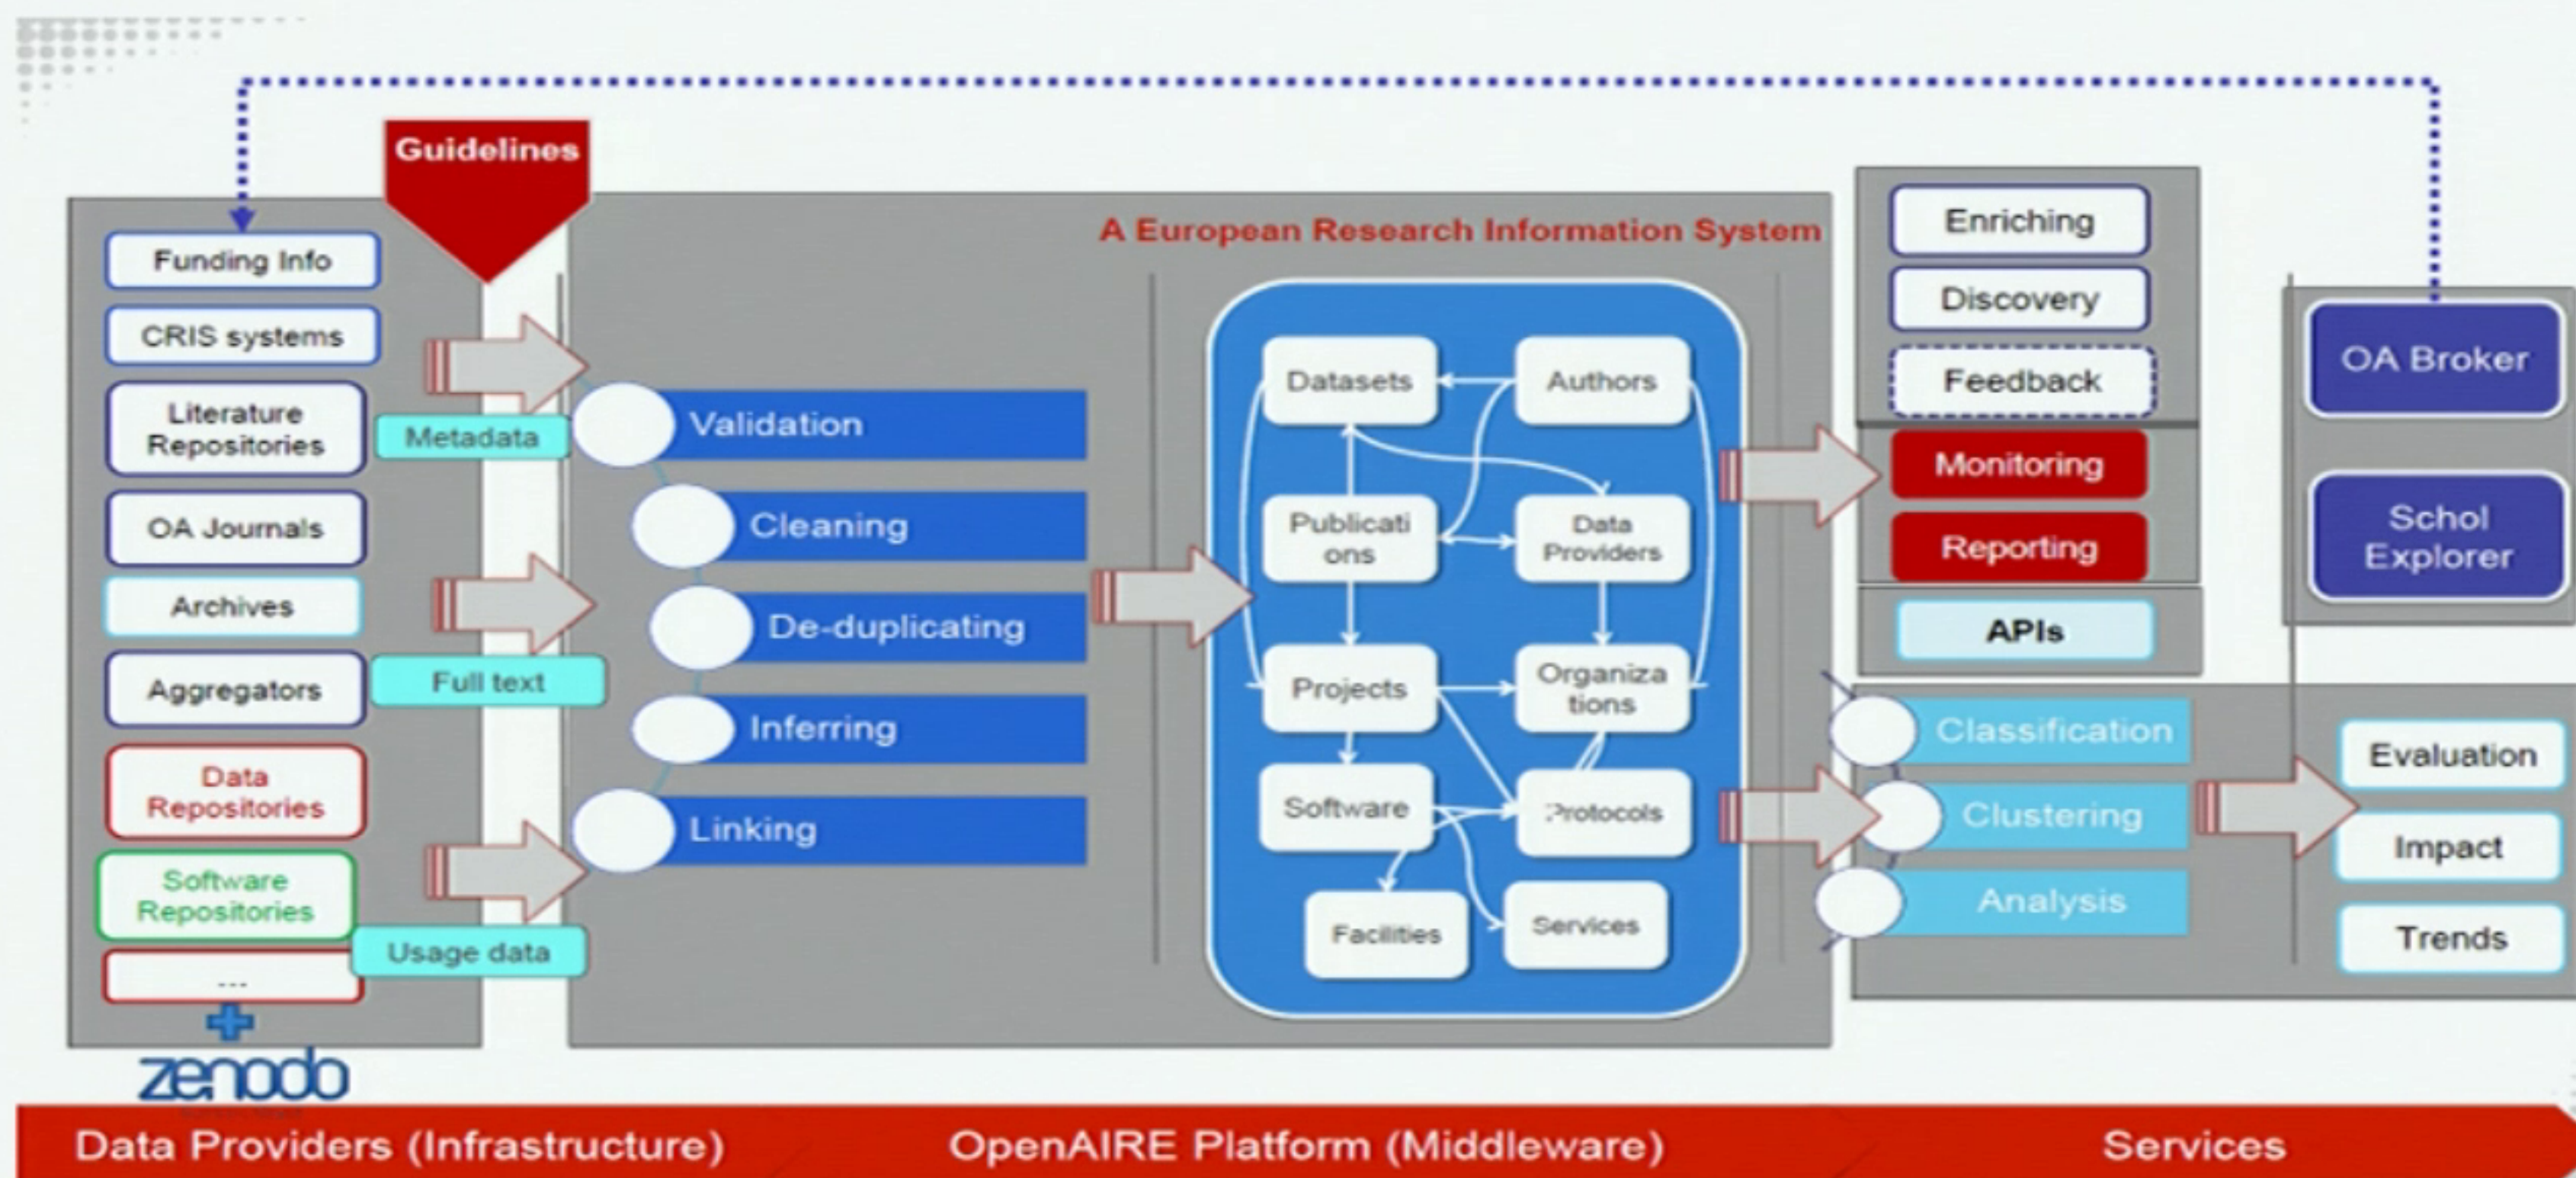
Guidelines

Funding Info
CRIS systems
Literature Repositories
OA Journals
Archives
Aggregators
Data Repositories
Software Repositories
...
zenodo

Metadata
Full text
Usage data

A European Research Information System

Validation
Cleaning
De-duplicating
Inferring
Linking

Datasets
Authors
Publications
Data Providers
Projects
Organizations
Software
Protocols
Facilities
Services

Enriching
Discovery
Feedback
Monitoring
Reporting
APIs

OA Broker
Schol Explorer

Classification
Clustering
Analysis

Evaluation
Impact
Trends

Data Providers (Infrastructure)
OpenAIRE Platform (Middleware)
Services